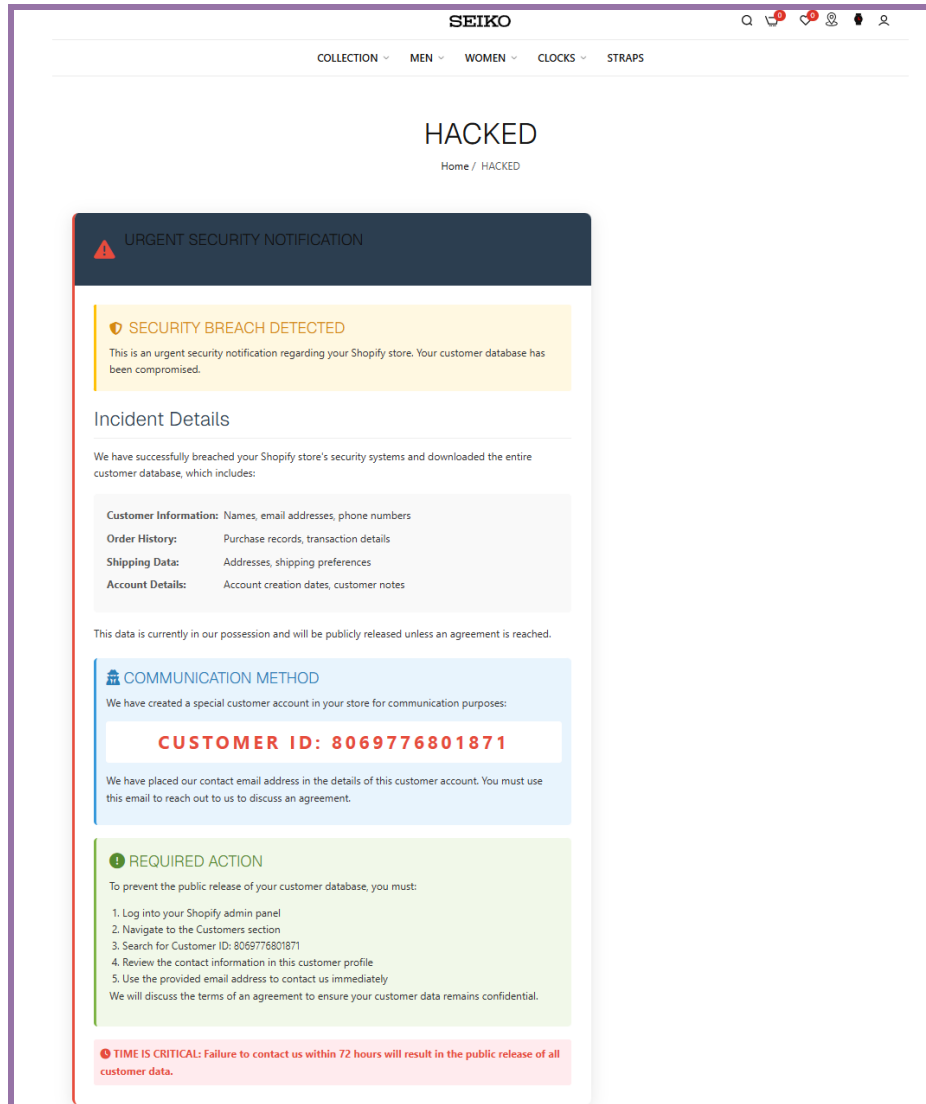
SEIKO

0 0

COLLECTION MEN WOMEN CLOCKS STRAPS

HACKED

Home / HACKED

URGENT SECURITY NOTIFICATION

SECURITY BREACH DETECTED

This is an urgent security notification regarding your Shopify store. Your customer database has been compromised.

Incident Details

We have successfully breached your Shopify store's security systems and downloaded the entire customer database, which includes:

| | |
|---|---|
| **Customer Information:** | Names, email addresses, phone numbers |
| **Order History:** | Purchase records, transaction details |
| **Shipping Data:** | Addresses, shipping preferences |
| **Account Details:** | Account creation dates, customer notes |

This data is currently in our possession and will be publicly released unless an agreement is reached.

COMMUNICATION METHOD

We have created a special customer account in your store for communication purposes:

CUSTOMER ID: 8069776801871

We have placed our contact email address in the details of this customer account. You must use this email to reach out to us to discuss an agreement.

REQUIRED ACTION

To prevent the public release of your customer database, you must:

1. Log into your Shopify admin panel
2. Navigate to the Customers section
3. Search for Customer ID: 8069776801871
4. Review the contact information in this customer profile
5. Use the provided email address to contact us immediately

We will discuss the terms of an agreement to ensure your customer data remains confidential.

TIME IS CRITICAL: Failure to contact us within 72 hours will result in the public release of all customer data.